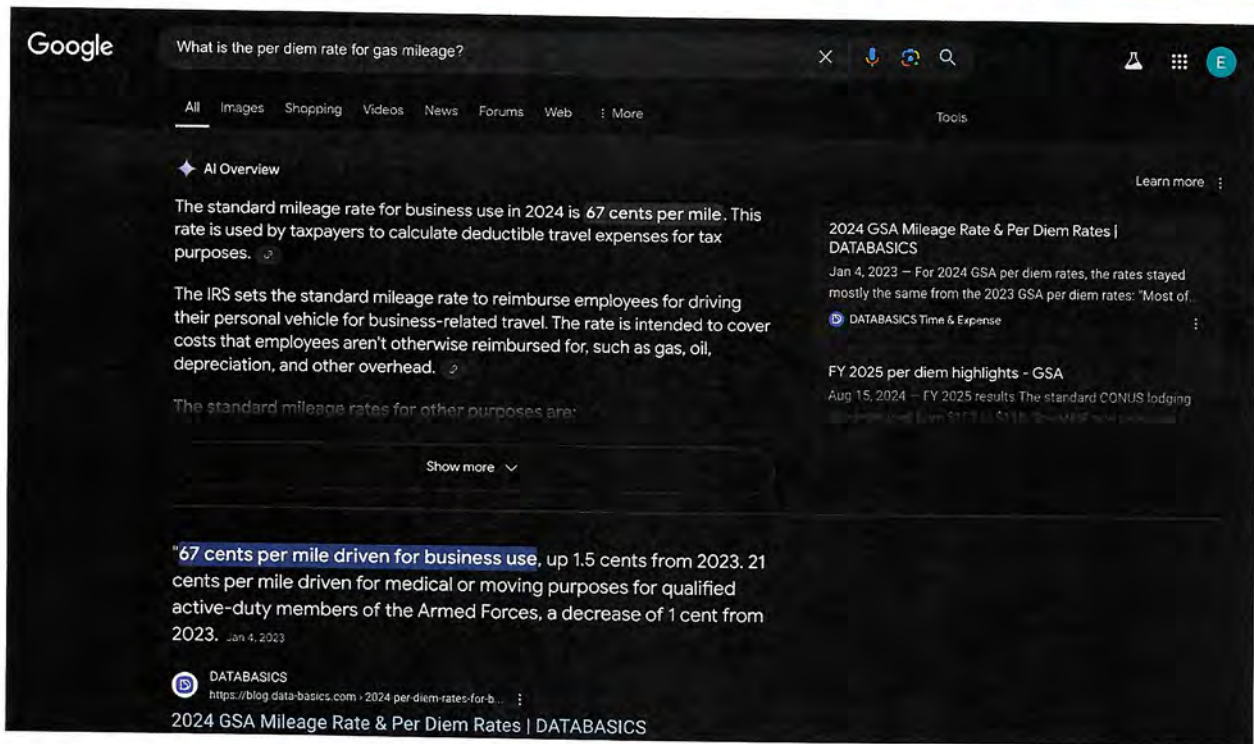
Google

What is the per diem rate for gas mileage?

E

All Images Shopping Videos News Forums Web ⋮ More

Tools

AI Overview

Learn more ⋮

The standard mileage rate for business use in 2024 is 67 cents per mile. This rate is used by taxpayers to calculate deductible travel expenses for tax purposes.

The IRS sets the standard mileage rate to reimburse employees for driving their personal vehicle for business-related travel. The rate is intended to cover costs that employees aren't otherwise reimbursed for, such as gas, oil, depreciation, and other overhead.

The standard mileage rates for other purposes are:

Show more

2024 GSA Mileage Rate & Per Diem Rates | DATABASICS

Jan 4, 2023 — For 2024 GSA per diem rates, the rates stayed mostly the same from the 2023 GSA per diem rates: "Most of...

DATABASICS Time & Expense

⋮

FY 2025 per diem highlights - GSA

Aug 15, 2024 — FY 2025 results The standard CONUS lodging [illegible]

"67 cents per mile driven for business use, up 1.5 cents from 2023. 21 cents per mile driven for medical or moving purposes for qualified active-duty members of the Armed Forces, a decrease of 1 cent from 2023. Jan 4, 2023

DATABASICS

https://blog.data-basics.com › 2024 per-diem-rates-for-b... ⋮

2024 GSA Mileage Rate & Per Diem Rates | DATABASICS